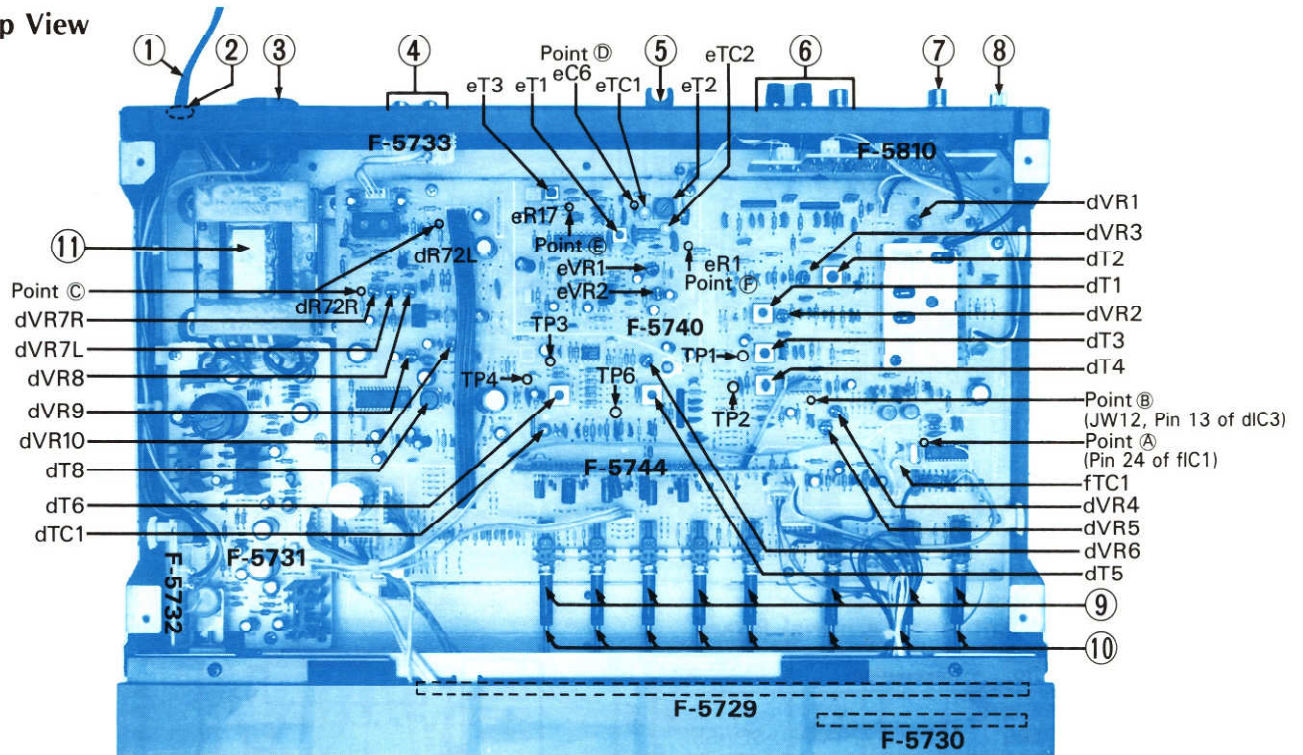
p View

①
②
③
④
Point Ⓓ
⑤
eTC2
⑥
⑦
⑧
eT3
eT1
eC6
eTC1
eT2
F-5733
F-5810
eR17
Point Ⓔ
dR72L
eVR1
eR1
Point Ⓕ
eVR2
⑪
Point Ⓒ
dR72R
dVR7R
dVR7L
dVR8
dVR9
dVR10
dT8
dT6
dTC1
TP3
F-5740
TP1
TP4
TP6
TP2
F-5744
F-5731
F-5732
dVR1
dVR3
dT2
dT1
dVR2
dT3
dT4
Point Ⓑ
(JW12, Pin 13 of dIC3)
Point Ⓐ
(Pin 24 of fIC1)
fTC1
dVR4
dVR5
dVR6
dT5
⑨
⑩
F-5729
F-5730